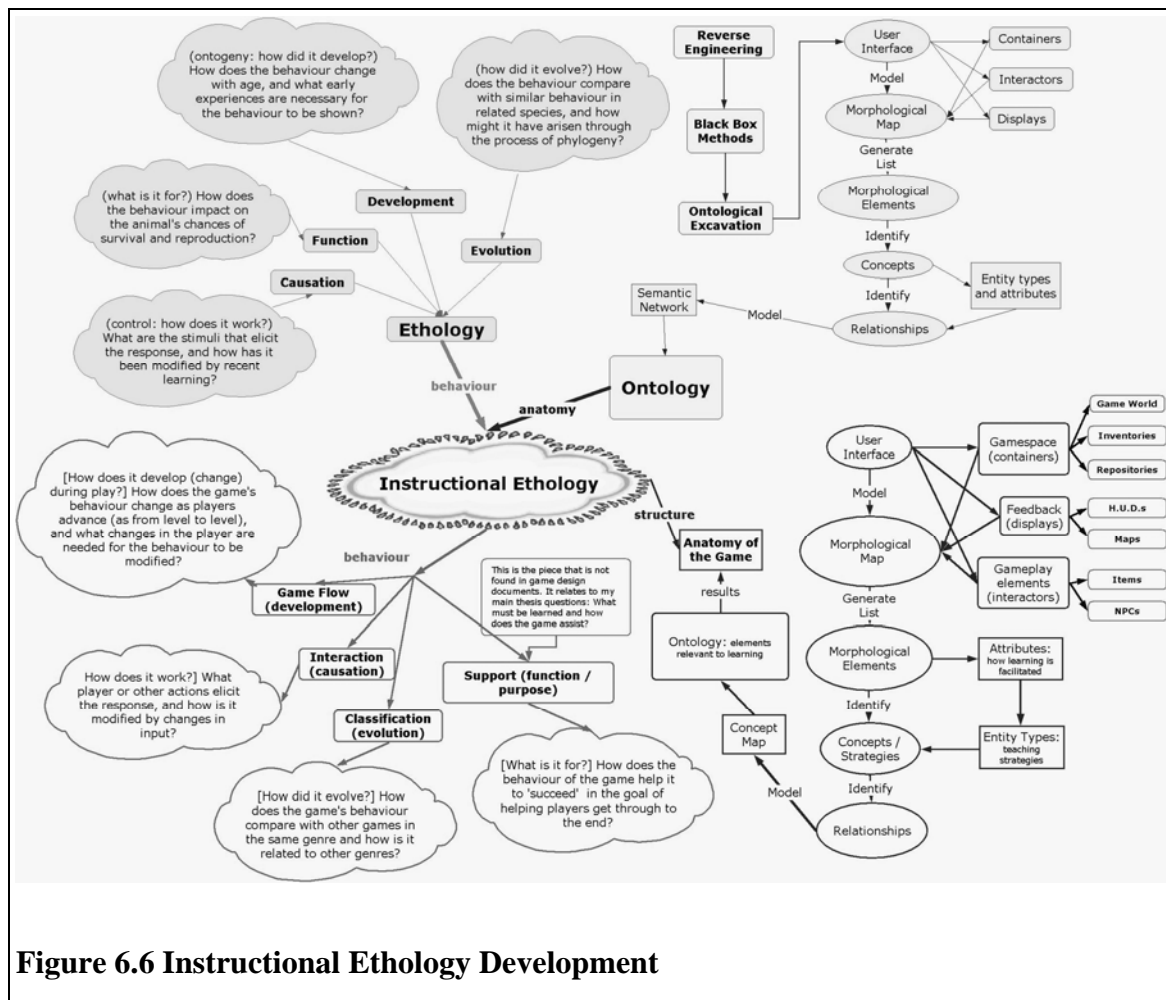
(ontogeny: how did it develop?) How does the behaviour change with age, and what early experiences are necessary for the behaviour to be shown?

(how did it evolve?) How does the behaviour compare with similar behaviour in related species, and how might it have arisen through the process of phylogeny?

Reverse Engineering

Black Box Methods

Ontological Excavation

User Interface

Model

Morphological Map

Generate List

Morphological Elements

Identify

Concepts

Identify

Relationships

Containers

Interactors

Displays

Entity types and attributes

(what is it for?) How does the behaviour impact on the animal's chances of survival and reproduction?

Development

Function

Evolution

Causation

(control: how does it work?) What are the stimuli that elicit the response, and how has it been modified by recent learning?

Ethology

Semantic Network

Model

Ontology

behaviour

anatomy

Instructional Ethology

structure

[How does it develop (change) during play?] How does the game's behaviour change as players advance (as from level to level), and what changes in the player are needed for the behaviour to be modified?

behaviour

Game Flow (development)

This is the piece that is not found in game design documents. It relates to my main thesis questions: What must be learned and how does the game assist?

Anatomy of the Game

results

Ontology: elements relevant to learning

Interaction (causation)

How does it work?] What player or other actions elicit the response, and how is it modified by changes in input?

Support (function / purpose)

Classification (evolution)

[How did it evolve?] How does the game's behaviour compare with other games in the same genre and how is it related to other genres?

[What is it for?] How does the behaviour of the game help it to 'succeed' in the goal of helping players get through to the end?

Concept Map

Model

User Interface

Model

Morphological Map

Generate List

Morphological Elements

Identify

Concepts / Strategies

Identify

Relationships

Gamespace (containers)

Feedback (displays)

Gameplay elements (interactors)

Game World

Inventories

Repositories

H.U.D.s

Maps

Items

NPCs

Attributes: how learning is facilitated

Entity Types: teaching strategies

Figure 6.6 Instructional Ethology Development